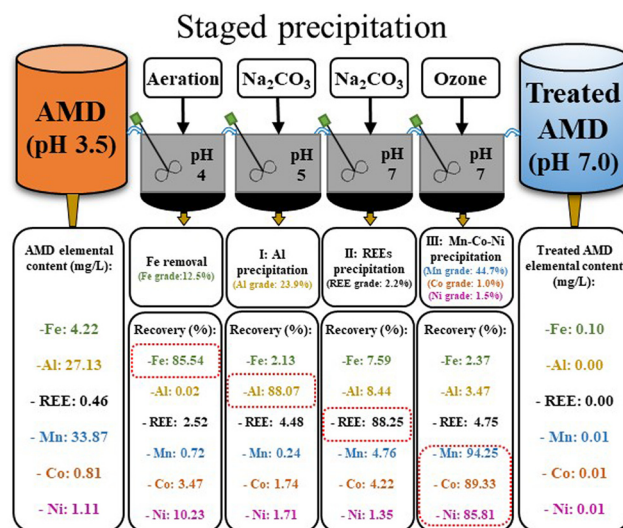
Staged precipitation

AMD (pH 3.5)

Aeration

$Na_2CO_3$

$Na_2CO_3$

Ozone

Treated AMD (pH 7.0)

pH 4

pH 5

pH 7

pH 7

AMD elemental content (mg/L):

-Fe: 4.22
-Al: 27.13
- REE: 0.46
- Mn: 33.87
- Co: 0.81
- Ni: 1.11

Fe removal
(Fe grade:12.5%)

Recovery (%):
-Fe: 85.54
-Al: 0.02
- REE: 2.52
- Mn: 0.72
- Co: 3.47
- Ni: 10.23

I: Al precipitation
(Al grade: 23.9%)

Recovery (%):
-Fe: 2.13
-Al: 88.07
- REE: 4.48
- Mn: 0.24
- Co: 1.74
- Ni: 1.71

II: REEs precipitation
(REE grade: 2.2%)

Recovery (%):
-Fe: 7.59
-Al: 8.44
- REE: 88.25
- Mn: 4.76
- Co: 4.22
- Ni: 1.35

III: Mn-Co-Ni precipitation
(Mn grade: 44.7%)
(Co grade: 1.0%)
(Ni grade: 1.5%)

Recovery (%):
-Fe: 2.37
-Al: 3.47
- REE: 4.75
- Mn: 94.25
- Co: 89.33
- Ni: 85.81

Treated AMD elemental content (mg/L):

-Fe: 0.10
-Al: 0.00
- REE: 0.00
- Mn: 0.01
- Co: 0.01
- Ni: 0.01